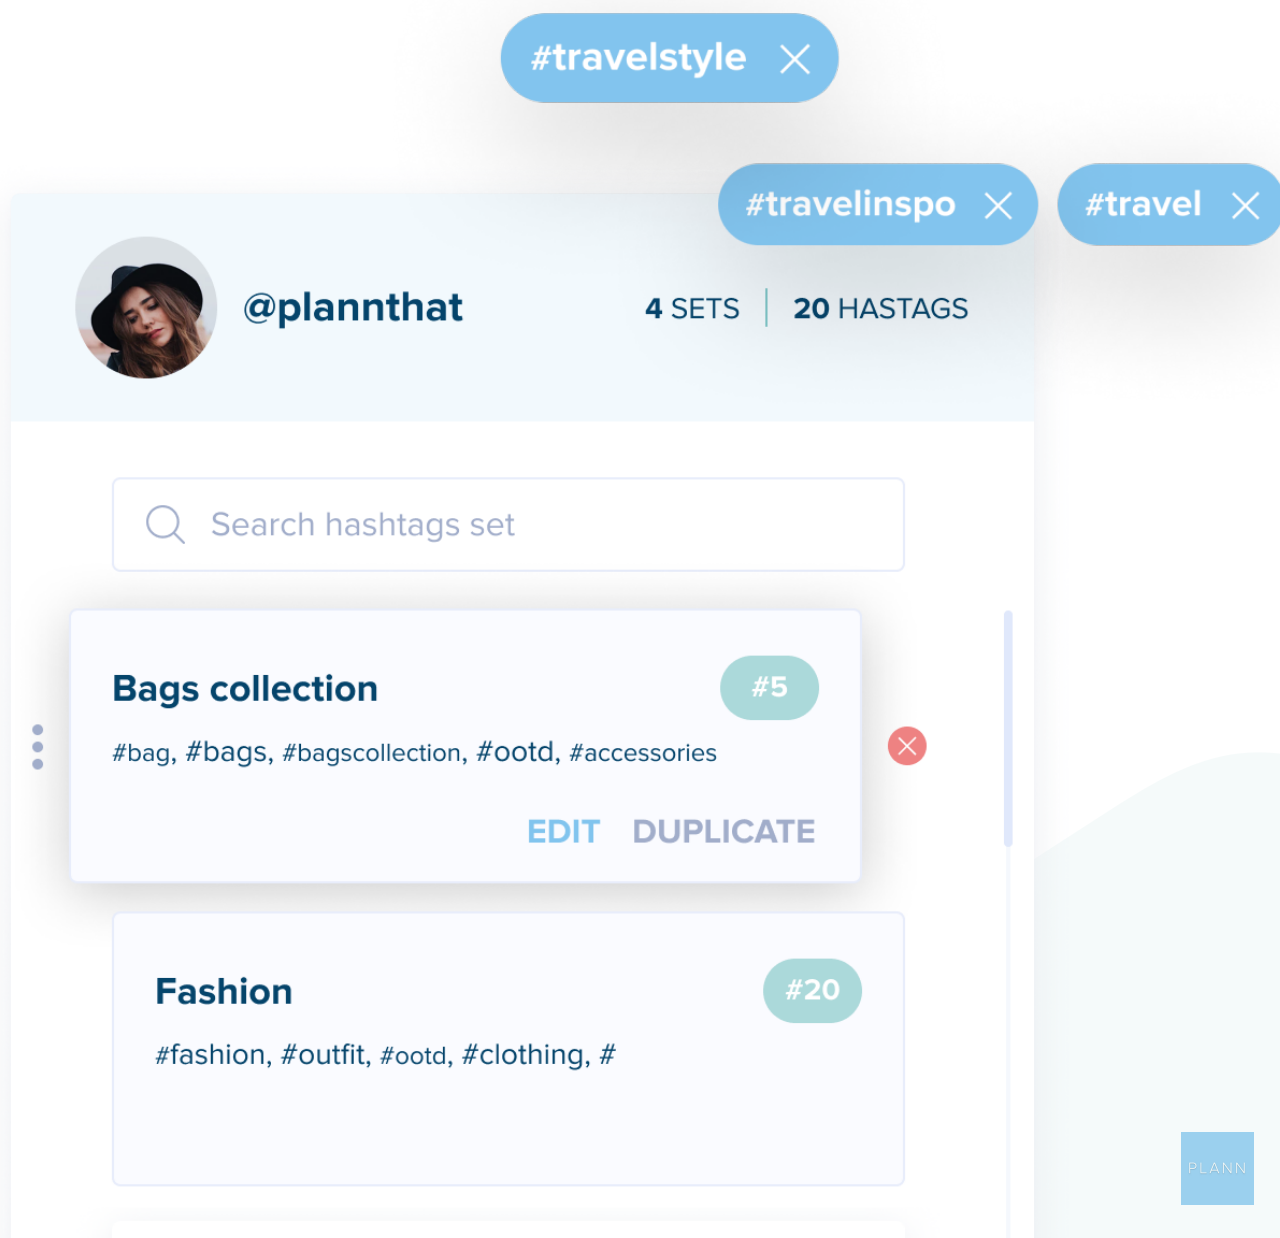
#travelstyle

#travelinspo #travel

@plannthat

4 SETS | 20 HASTAGS

Search hashtags set

Bags collection #5

#bag, #bags, #bagscollection, #ootd, #accessories

EDIT DUPLICATE

Fashion #20

#fashion, #outfit, #ootd, #clothing, #

PLANN